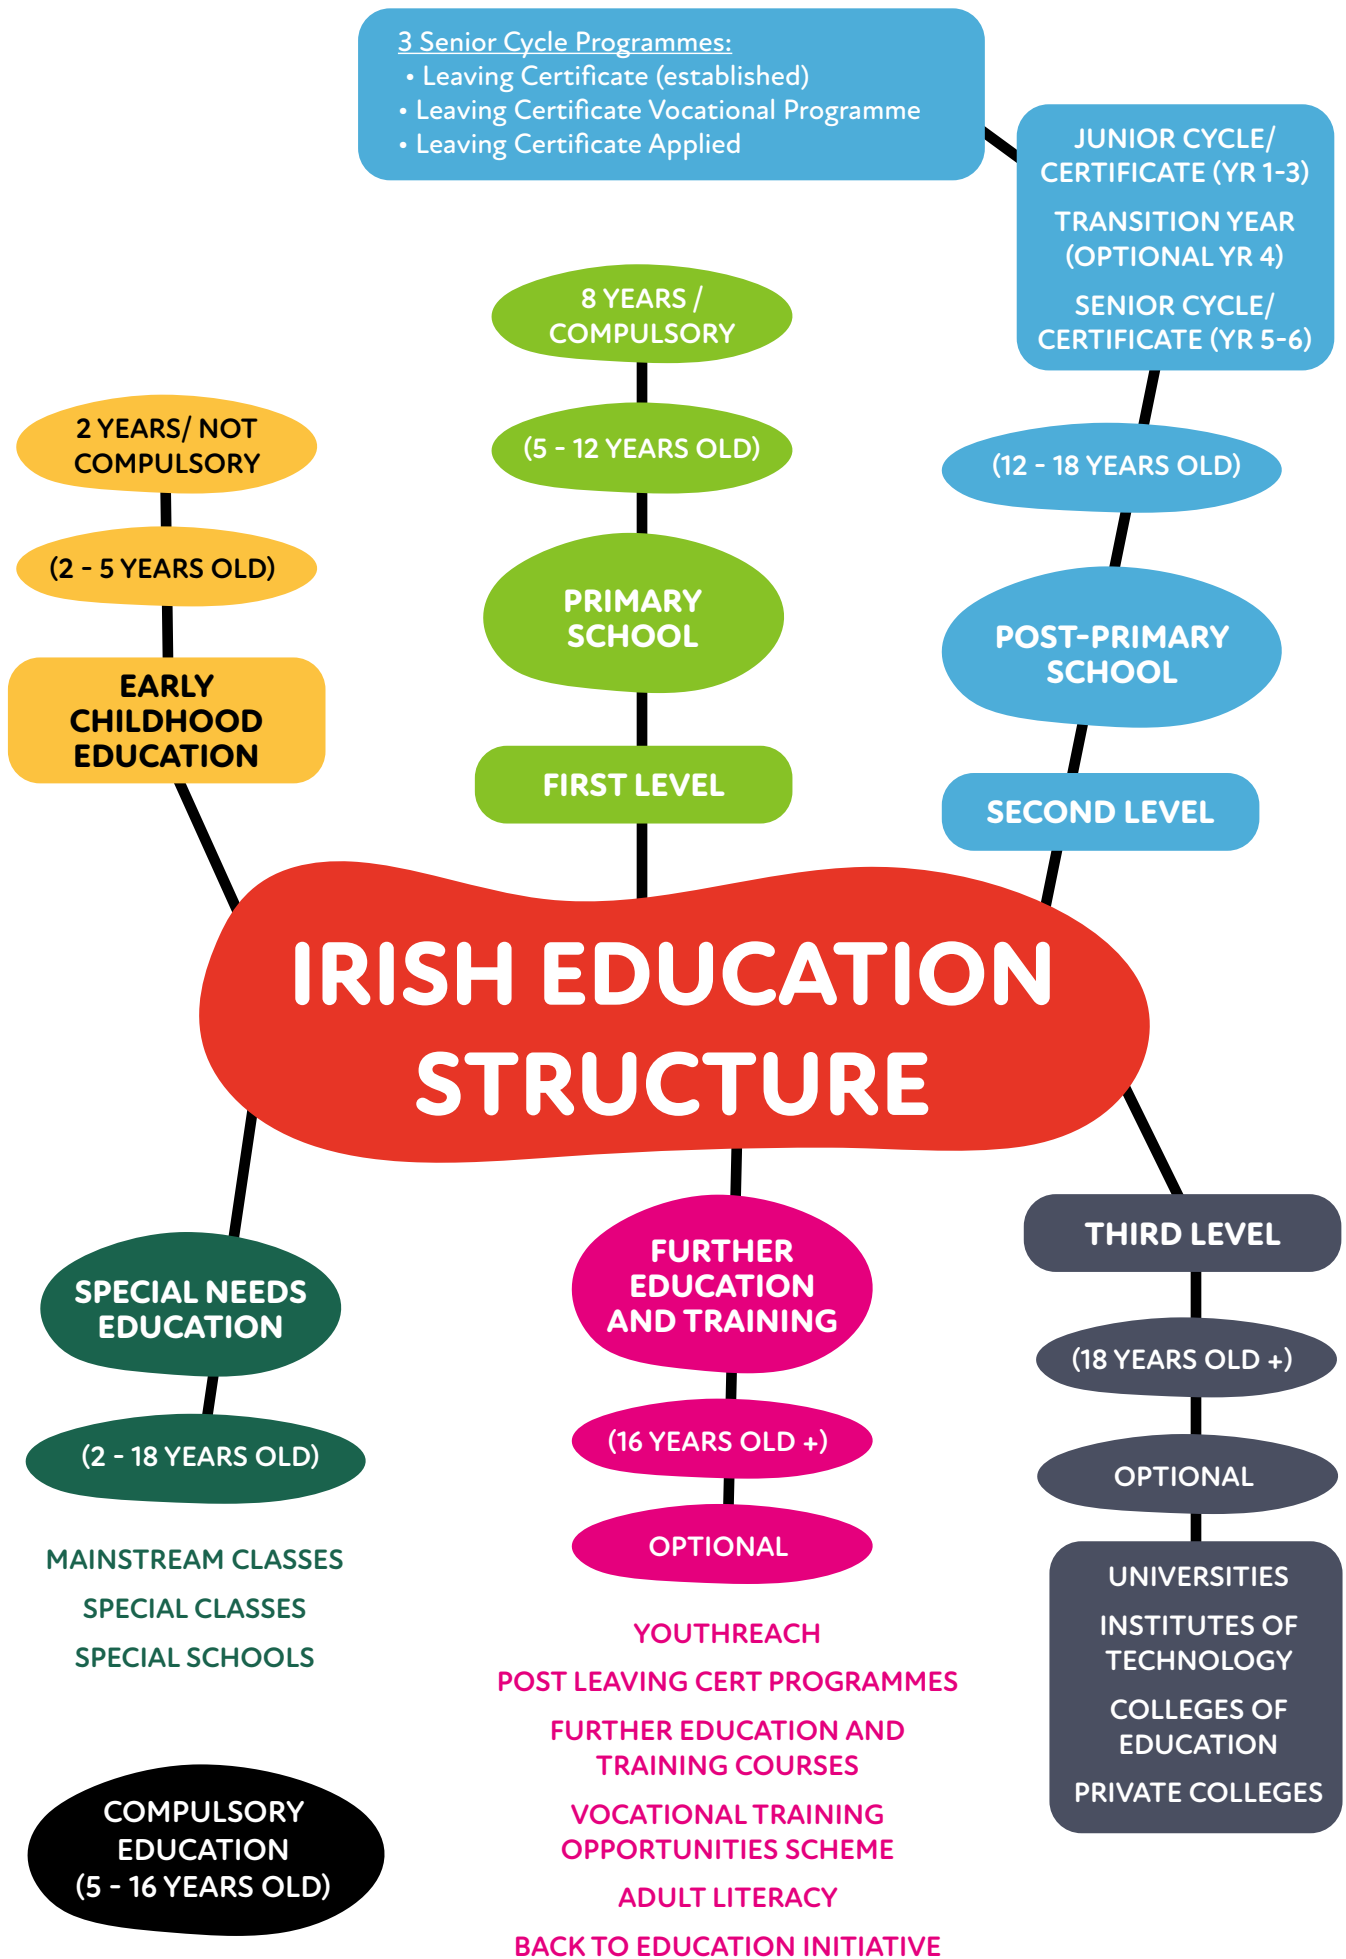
3 Senior Cycle Programmes:
• Leaving Certificate (established)
• Leaving Certificate Vocational Programme
• Leaving Certificate Applied

JUNIOR CYCLE/ CERTIFICATE (YR 1-3)

TRANSITION YEAR (OPTIONAL YR 4)

SENIOR CYCLE/ CERTIFICATE (YR 5-6)

(12 - 18 YEARS OLD)

POST-PRIMARY SCHOOL

SECOND LEVEL

8 YEARS / COMPULSORY

(5 - 12 YEARS OLD)

PRIMARY SCHOOL

FIRST LEVEL

2 YEARS/ NOT COMPULSORY

(2 - 5 YEARS OLD)

EARLY CHILDHOOD EDUCATION

IRISH EDUCATION STRUCTURE

SPECIAL NEEDS EDUCATION

(2 - 18 YEARS OLD)

MAINSTREAM CLASSES

SPECIAL CLASSES

SPECIAL SCHOOLS

COMPULSORY EDUCATION (5 - 16 YEARS OLD)

FURTHER EDUCATION AND TRAINING

(16 YEARS OLD +)

OPTIONAL

YOUTHREACH

POST LEAVING CERT PROGRAMMES

FURTHER EDUCATION AND TRAINING COURSES

VOCATIONAL TRAINING OPPORTUNITIES SCHEME

ADULT LITERACY

BACK TO EDUCATION INITIATIVE

THIRD LEVEL

(18 YEARS OLD +)

OPTIONAL

UNIVERSITIES

INSTITUTES OF TECHNOLOGY

COLLEGES OF EDUCATION

PRIVATE COLLEGES